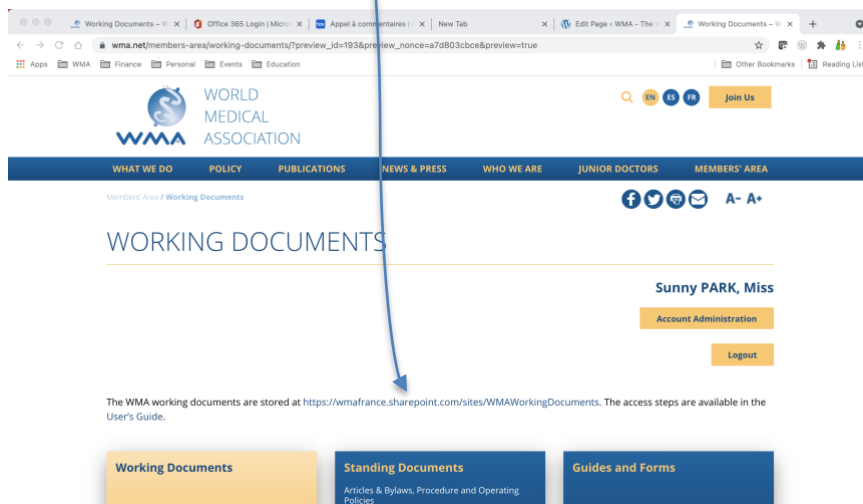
Working Documents – W × | Office 365 Login | Micro × | Appel à commentaires | × | New Tab × | Edit Page ‹ WMA – The W × | Working Documents – W × | +

wma.net/members-area/working-documents/?preview_id=193&preview_nonce=a7d803cbce&preview=true

Apps | WMA | Finance | Personal | Events | Education | Other Bookmarks | Reading List

WMA WORLD MEDICAL ASSOCIATION

EN ES FR Join Us

WHAT WE DO | POLICY | PUBLICATIONS | NEWS & PRESS | WHO WE ARE | JUNIOR DOCTORS | MEMBERS' AREA

Members' Area / Working Documents

A- A+

WORKING DOCUMENTS

Sunny PARK, Miss

Account Administration

Logout

The WMA working documents are stored at https://wmafrance.sharepoint.com/sites/WMAWorkingDocuments. The access steps are available in the User's Guide.

Working Documents

Standing Documents

Articles & Bylaws, Procedure and Operating Policies

Guides and Forms